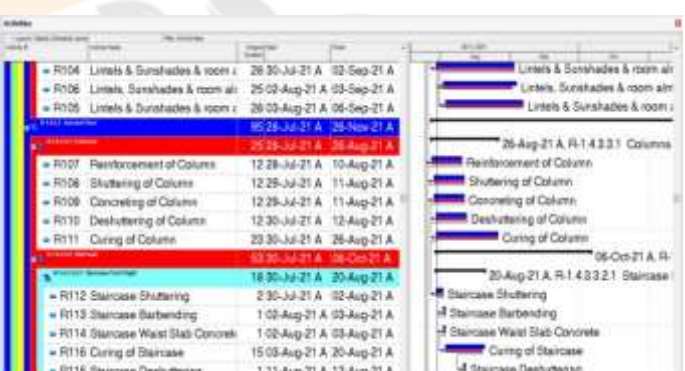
Activities

| | | | |
|---|---|---|---|
| R104 | Lintels & Sunshades & room a | 28 30-Jul-21 A | 02-Sep-21 A |
| R106 | Lintels, Sunshades & room al | 25 02-Aug-21 A | 03-Sep-21 A |
| R105 | Lintels & Sunshades & room a | 28 03-Aug-21 A | 06-Sep-21 A |
| | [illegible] | 95 28-Jul-21 A | 26-Nov-21 A |
| | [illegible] | 25 28-Jul-21 A | 26-Aug-21 A |
| R107 | Reinforcement of Column | 12 28-Jul-21 A | 10-Aug-21 A |
| R108 | Shuttering of Column | 12 29-Jul-21 A | 11-Aug-21 A |
| R109 | Concreting of Column | 12 29-Jul-21 A | 11-Aug-21 A |
| R110 | Deshuttering of Column | 12 30-Jul-21 A | 12-Aug-21 A |
| R111 | Curing of Column | 23 30-Jul-21 A | 26-Aug-21 A |
| | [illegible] | 53 30-Jul-21 A | 06-Oct-21 A |
| | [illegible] | 18 30-Jul-21 A | 20-Aug-21 A |
| R112 | Staircase Shuttering | 2 30-Jul-21 A | 02-Aug-21 A |
| R113 | Staircase Barbending | 1 02-Aug-21 A | 03-Aug-21 A |
| R114 | Staircase Waist Slab Concrete | 1 02-Aug-21 A | 03-Aug-21 A |
| R116 | Curing of Staircase | 15 03-Aug-21 A | 20-Aug-21 A |
| R115 | Staircase Deshuttering | 1 11-Aug-21 A | 12-Aug-21 A |

Lintels & Sunshades & room al
Lintels, Sunshades & room alm
Lintels & Sunshades & room a
26-Aug-21 A, R-1.4.3.3.1 Columns
Reinforcement of Column
Shuttering of Column
Concreting of Column
Deshuttering of Column
Curing of Column
06-Oct-21 A, R-
20-Aug-21 A, R-1.4.3.3.2.1 Staircase
Staircase Shuttering
Staircase Barbending
Staircase Waist Slab Concrete
Curing of Staircase
Staircase Deshuttering